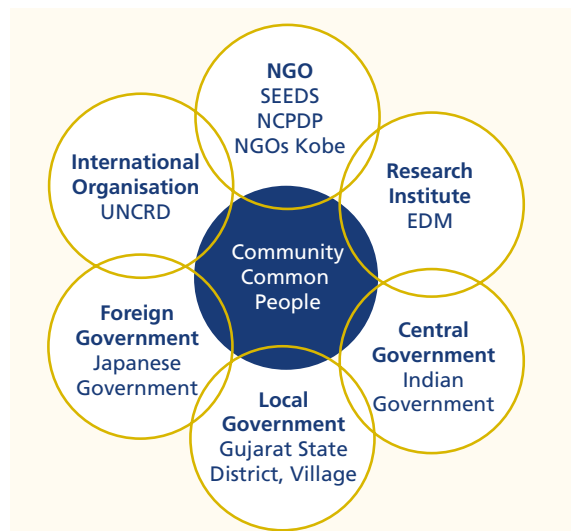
NGO
SEEDS
NCPDP
NGOs Kobe

International Organisation
UNCRD

Research Institute
EDM

Community Common People

Foreign Government
Japanese Government

Central Government
Indian Government

Local Government
Gujarat State
District, Village